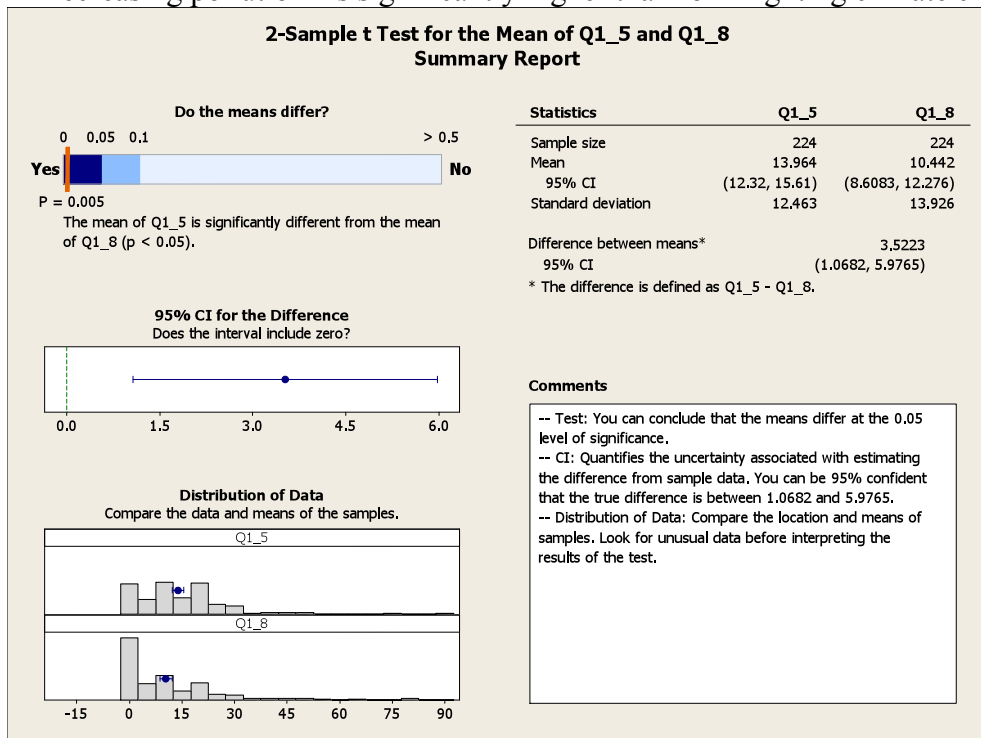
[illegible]

2-Sample t Test for the Mean of Q1_5 and Q1_8
Summary Report

Do the means differ?

0 0.05 0.1 > 0.5

Yes No

P = 0.005

The mean of Q1_5 is significantly different from the mean of Q1_8 (p < 0.05).

95% CI for the Difference
Does the interval include zero?

0.0 1.5 3.0 4.5 6.0

Distribution of Data
Compare the data and means of the samples.

Q1_5

Q1_8

-15 0 15 30 45 60 75 90

| Statistics | Q1_5 | Q1_8 |
|---|---|---|
| Sample size | 224 | 224 |
| Mean | 13.964 | 10.442 |
| 95% CI | (12.32, 15.61) | (8.6083, 12.276) |
| Standard deviation | 12.463 | 13.926 |

Difference between means* 3.5223
95% CI (1.0682, 5.9765)
* The difference is defined as Q1_5 - Q1_8.

Comments

-- Test: You can conclude that the means differ at the 0.05 level of significance.
-- CI: Quantifies the uncertainty associated with estimating the difference from sample data. You can be 95% confident that the true difference is between 1.0682 and 5.9765.
-- Distribution of Data: Compare the location and means of samples. Look for unusual data before interpreting the results of the test.